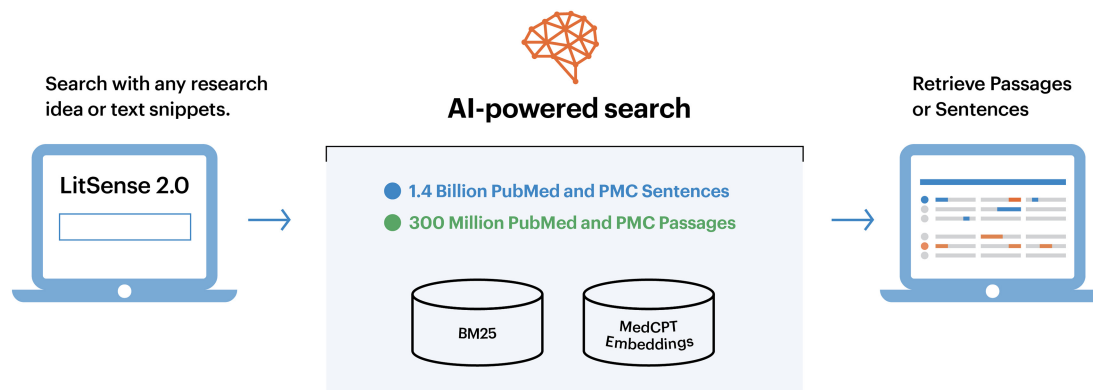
Search with any research idea or text snippets.

LitSense 2.0

AI-powered search

1.4 Billion PubMed and PMC Sentences

300 Million PubMed and PMC Passages

BM25

MedCPT Embeddings

Retrieve Passages or Sentences